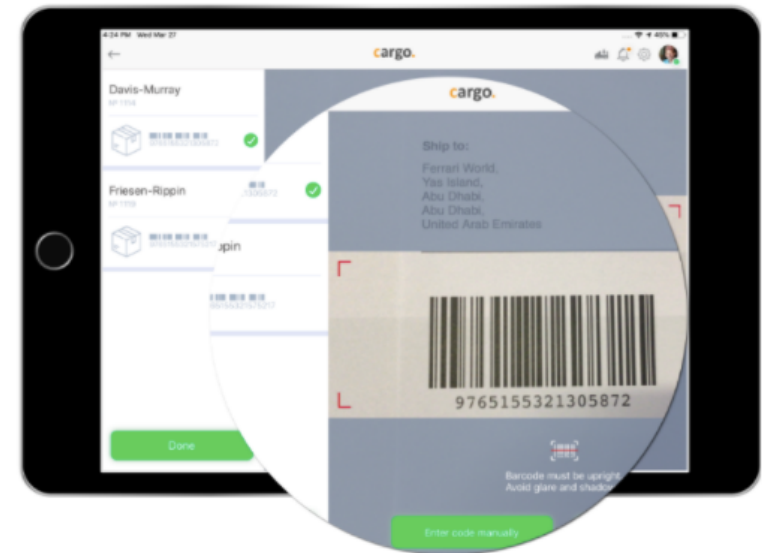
4:24 PM Wed Mar 27

45%

cargo.

Davis-Murray

Friesen-Rippin

Done

cargo.

Ship to:

Ferrari World, Yas Island, Abu Dhabi, Abu Dhabi, United Arab Emirates

ppin

9765155321305872

Barcode must be upright
Avoid glare and shadow

Enter code manually